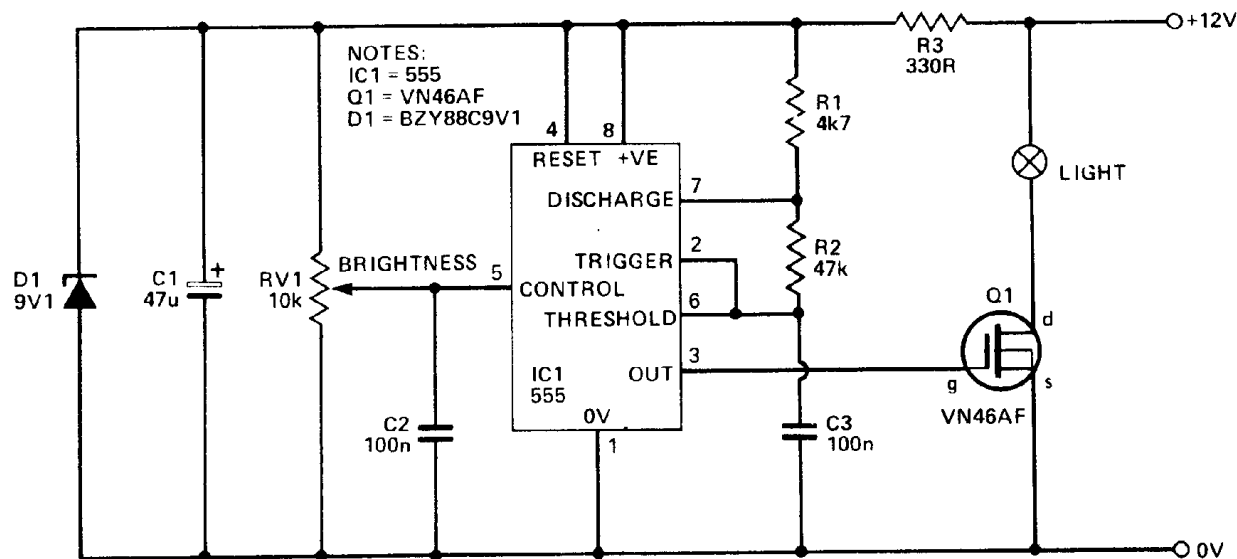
NOTES:
IC1 = 555
Q1 = VN46AF
D1 = BZY88C9V1

+12V

R3
330R

R1
4k7

LIGHT

4 8
RESET +VE

DISCHARGE 7

R2
47k

D1
9V1

C1
47u
+

RV1
10k

BRIGHTNESS

5
CONTROL

TRIGGER 2

THRESHOLD 6

Q1
d
g
s
VN46AF

IC1
555

OUT 3

0V
1

C2
100n

C3
100n

0V